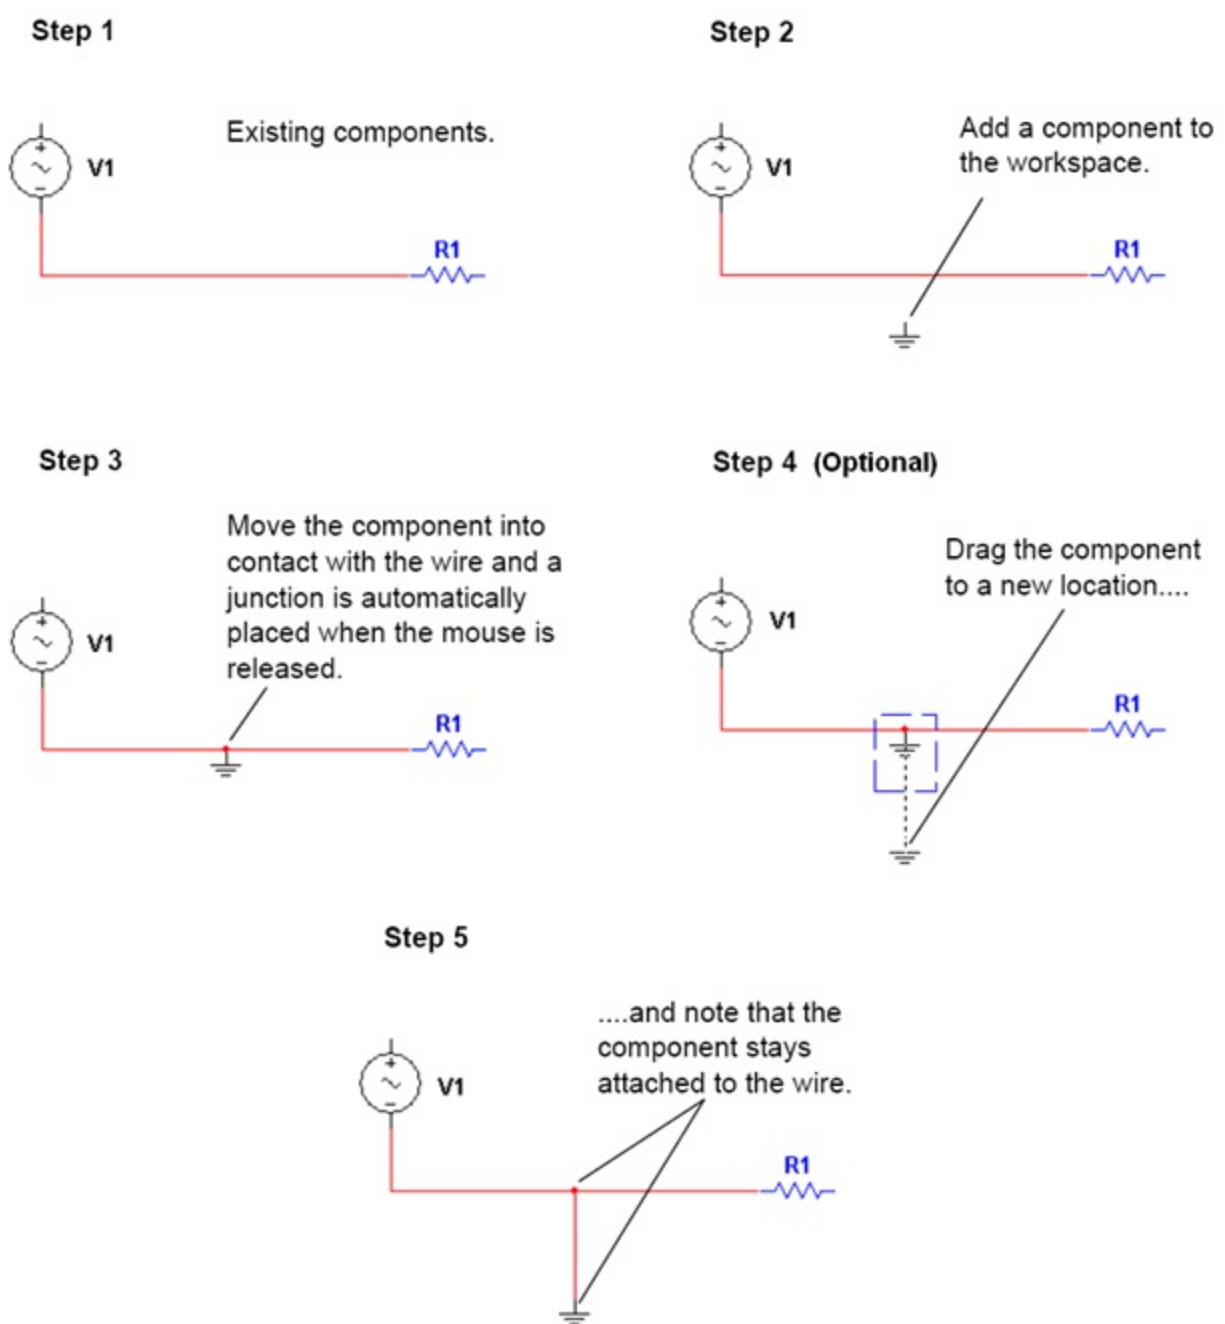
Step 1

V1

Existing components.

R1

Step 2

V1

Add a component to the workspace.

R1

Step 3

V1

Move the component into contact with the wire and a junction is automatically placed when the mouse is released.

R1

Step 4 (Optional)

V1

Drag the component to a new location....

R1

Step 5

V1

....and note that the component stays attached to the wire.

R1